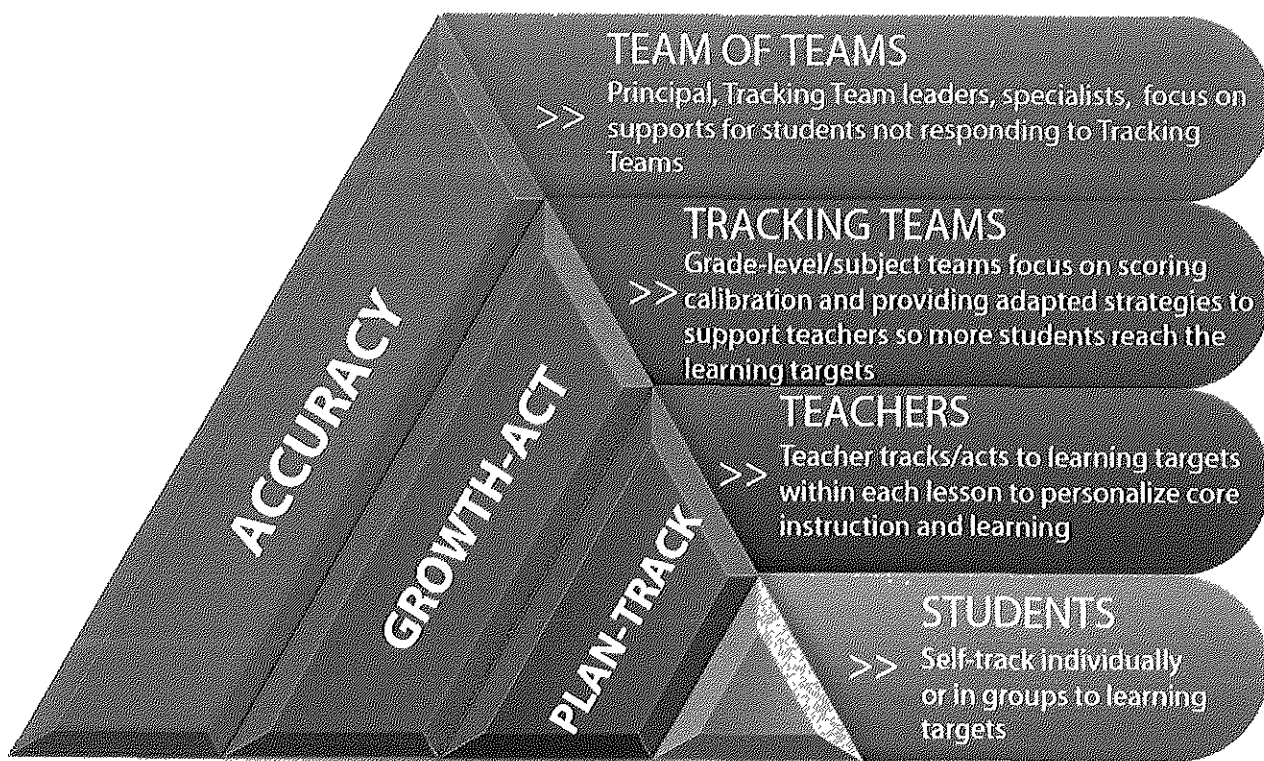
TEAM OF TEAMS
>> Principal, Tracking Team leaders, specialists, focus on supports for students not responding to Tracking Teams

TRACKING TEAMS
>> Grade-level/subject teams focus on scoring calibration and providing adapted strategies to support teachers so more students reach the learning targets

TEACHERS
>> Teacher tracks/acts to learning targets within each lesson to personalize core instruction and learning

STUDENTS
>> Self-track individually or in groups to learning targets

ACCURACY

GROWTH-ACT

PLAN-TRACK